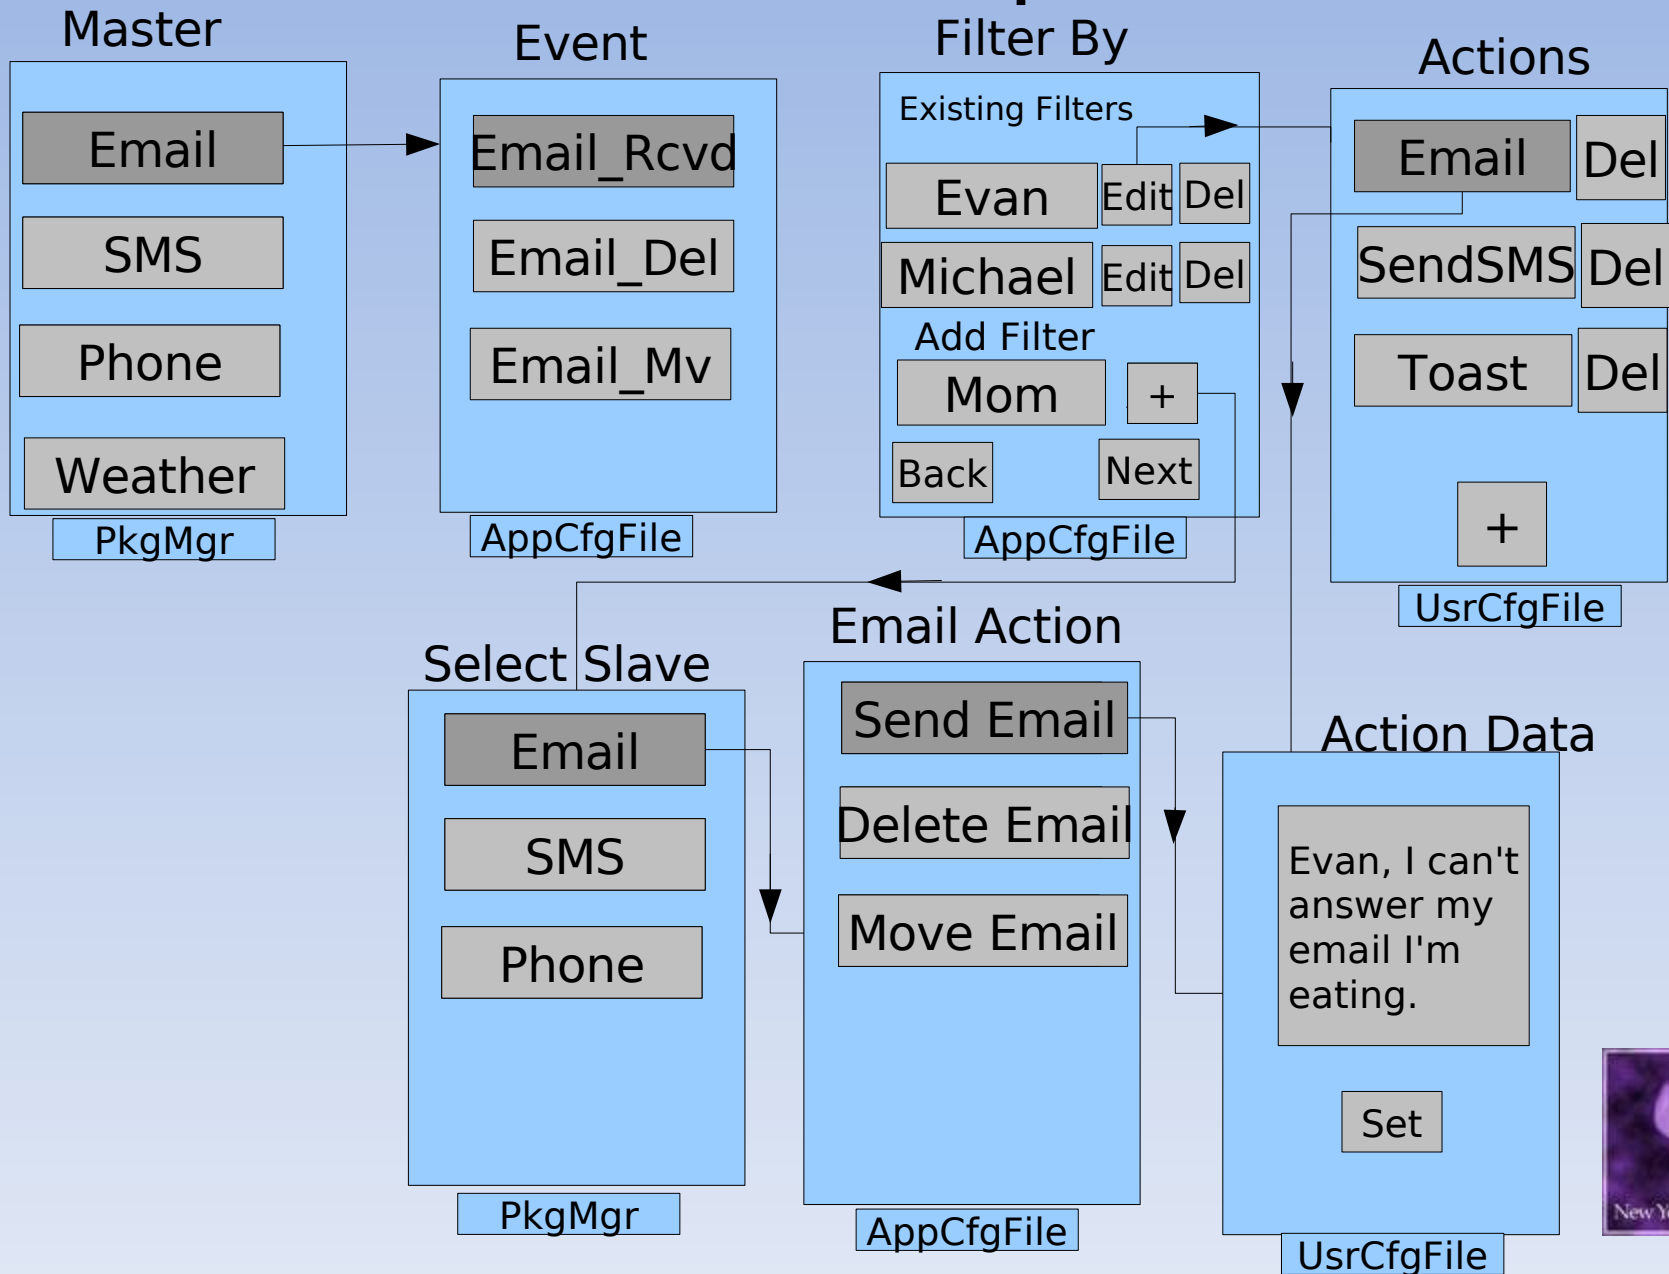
Master

Email

SMS

Phone

Weather

PkgMgr

Event

Email_Rcvd

Email_Del

Email_Mv

AppCfgFile

Filter By

Existing Filters

Evan Edit Del

Michael Edit Del

Add Filter

Mom +

Back Next

AppCfgFile

Actions

Email Del

SendSMS Del

Toast Del

+

UsrCfgFile

Select Slave

Email

SMS

Phone

PkgMgr

Email Action

Send Email

Delete Email

Move Email

AppCfgFile

Action Data

Evan, I can't answer my email I'm eating.

Set

UsrCfgFile

New Y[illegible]